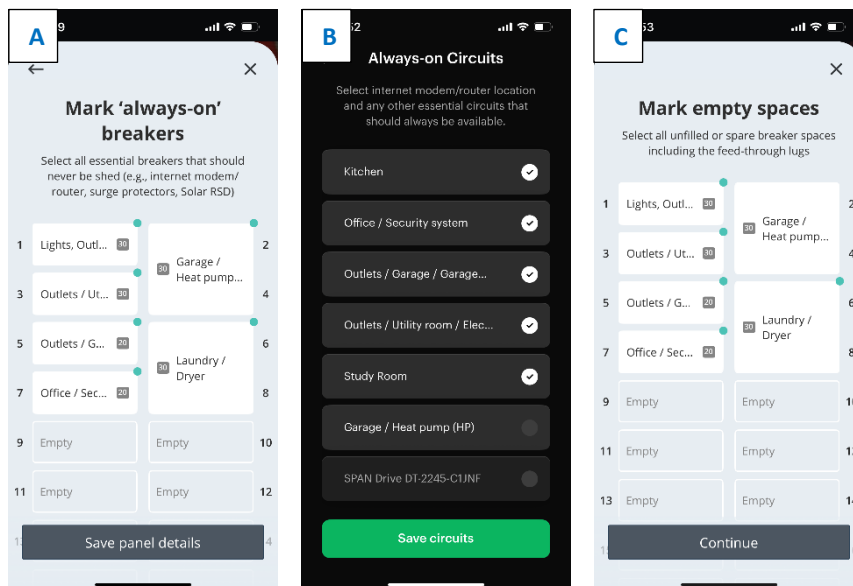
A

9

←

×

Mark 'always-on' breakers

Select all essential breakers that should never be shed (e.g., internet modem/ router, surge protectors, Solar RSD)

1 Lights, Outl... 30

2 Garage / Heat pump... 30

3 Outlets / Ut... 30

4

5 Outlets / G... 20

6 Laundry / Dryer 30

7 Office / Sec... 20

8

9 Empty

10 Empty

11 Empty

12 Empty

Save panel details

B

52

Always-on Circuits

Select internet modem/router location and any other essential circuits that should always be available.

Kitchen

Office / Security system

Outlets / Garage / Garage...

Outlets / Utility room / Elec...

Study Room

Garage / Heat pump (HP)

SPAN Drive DT-2245-C1JNF

Save circuits

C

53

×

Mark empty spaces

Select all unfilled or spare breaker spaces including the feed-through lugs

1 Lights, Outl... 30

Garage / Heat pump... 30

3 Outlets / Ut... 30

5 Outlets / G... 20

Laundry / Dryer 30

7 Office / Sec... 20

9 Empty

Empty

11 Empty

Empty

13 Empty

Empty

Continue